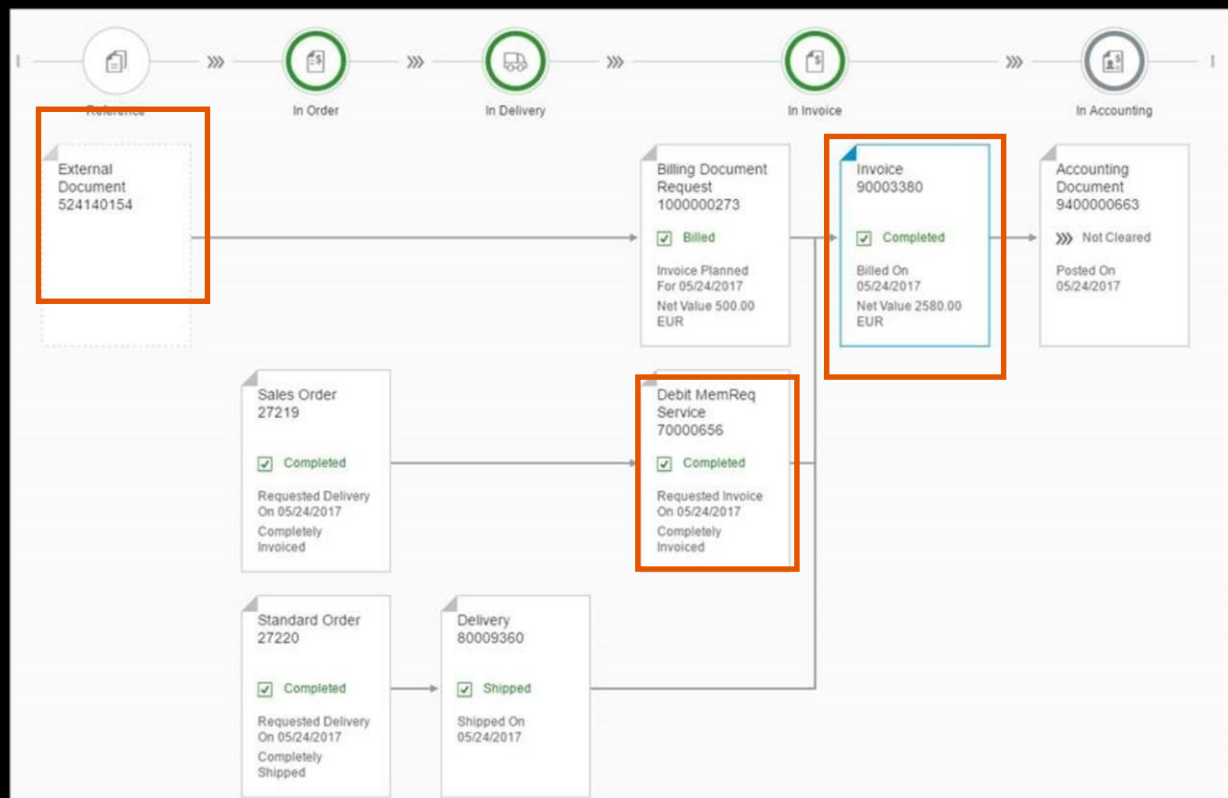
Reference
In Order
In Delivery
In Invoice
In Accounting

External Document 524140154

Billing Document Request 1000000273
Billed
Invoice Planned For 05/24/2017
Net Value 500.00 EUR

Invoice 90003380
Completed
Billed On 05/24/2017
Net Value 2580.00 EUR

Accounting Document 9400000663
Not Cleared
Posted On 05/24/2017

Sales Order 27219
Completed
Requested Delivery On 05/24/2017
Completely Invoiced

Debit MemReq Service 70000656
Completed
Requested Invoice On 05/24/2017
Completely Invoiced

Standard Order 27220
Completed
Requested Delivery On 05/24/2017
Completely Shipped

Delivery 80009360
Shipped
Shipped On 05/24/2017